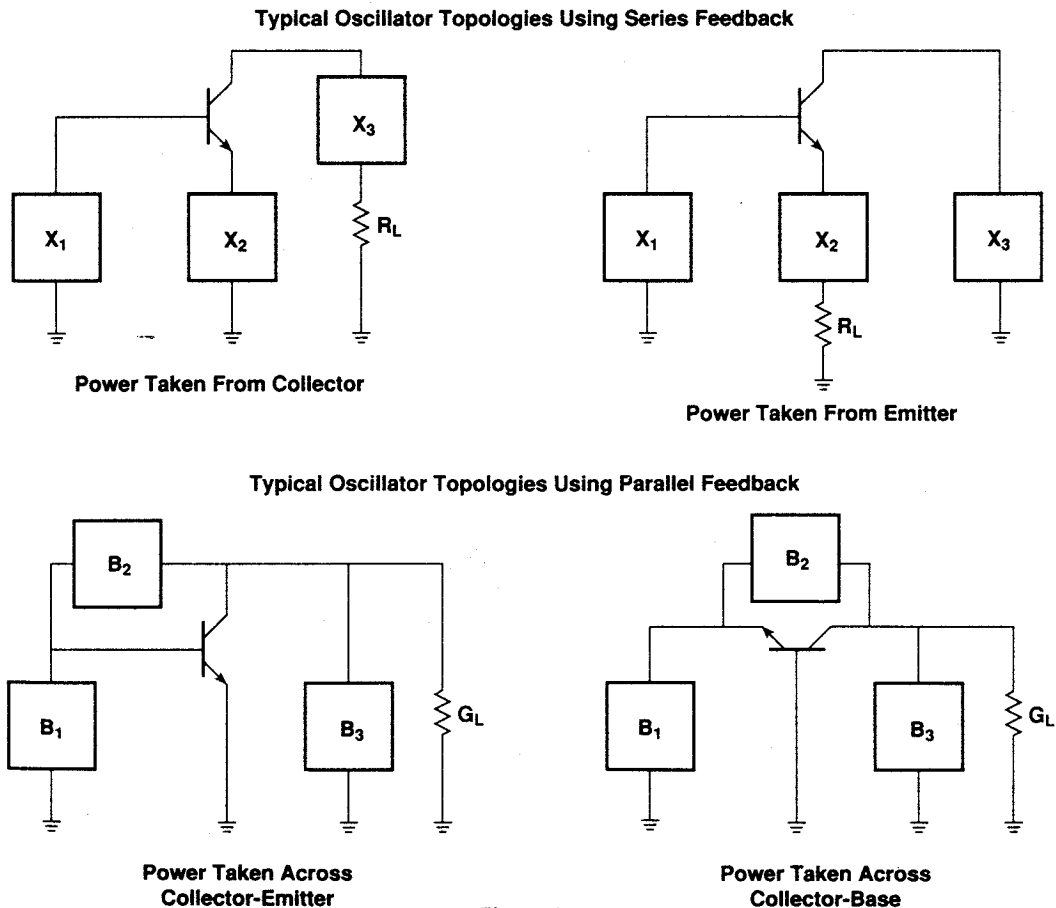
Typical Oscillator Topologies Using Series Feedback

$X_3$

$X_1$

$X_2$

$R_L$

Power Taken From Collector

$X_1$

$X_2$

$X_3$

$R_L$

Power Taken From Emitter

Typical Oscillator Topologies Using Parallel Feedback

$B_2$

$B_1$

$B_3$

$G_L$

Power Taken Across Collector-Emitter

$B_2$

$B_1$

$B_3$

$G_L$

Power Taken Across Collector-Base